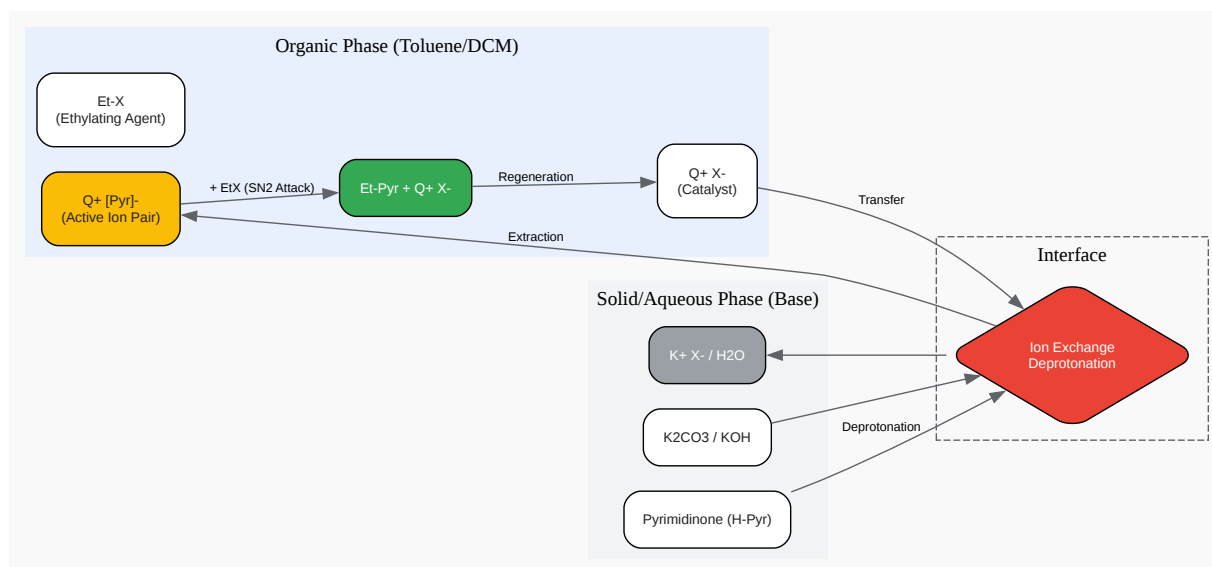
Organic Phase (Toluene/DCM)

Et-X
(Ethylating Agent)

Q+ [Pyr]-
(Active Ion Pair)

+ EtX (SN2 Attack)

Et-Pyr + Q+ X-

Regeneration

Q+ X-
(Catalyst)

Transfer

Extraction

Interface

Solid/Aqueous Phase (Base)

K+ X- / H2O

Ion Exchange
Deprotonation

K2CO3 / KOH

Deprotonation

Pyrimidinone (H-Pyr)